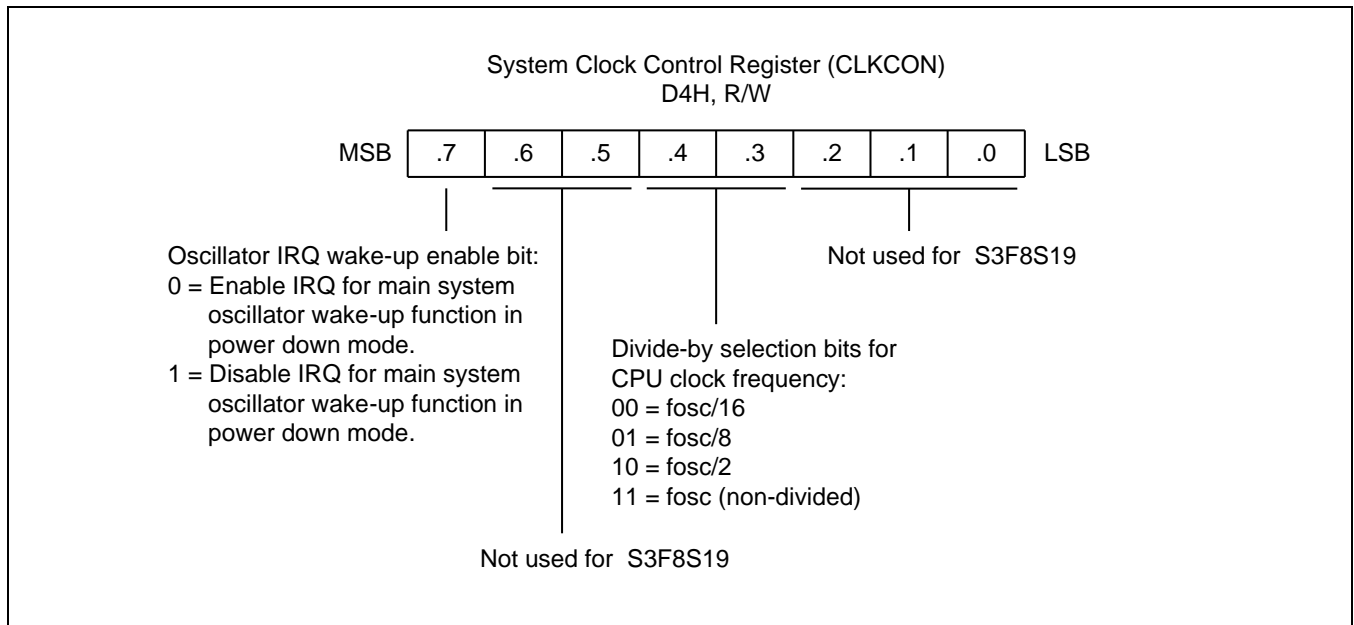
System Clock Control Register (CLKCON)
D4H, R/W

| MSB | .7 | .6 | .5 | .4 | .3 | .2 | .1 | .0 | LSB |
|---|---|---|---|---|---|---|---|---|---|

Oscillator IRQ wake-up enable bit:
0 = Enable IRQ for main system oscillator wake-up function in power down mode.
1 = Disable IRQ for main system oscillator wake-up function in power down mode.

Not used for S3F8S19

Divide-by selection bits for CPU clock frequency:
00 = fosc/16
01 = fosc/8
10 = fosc/2
11 = fosc (non-divided)

Not used for S3F8S19